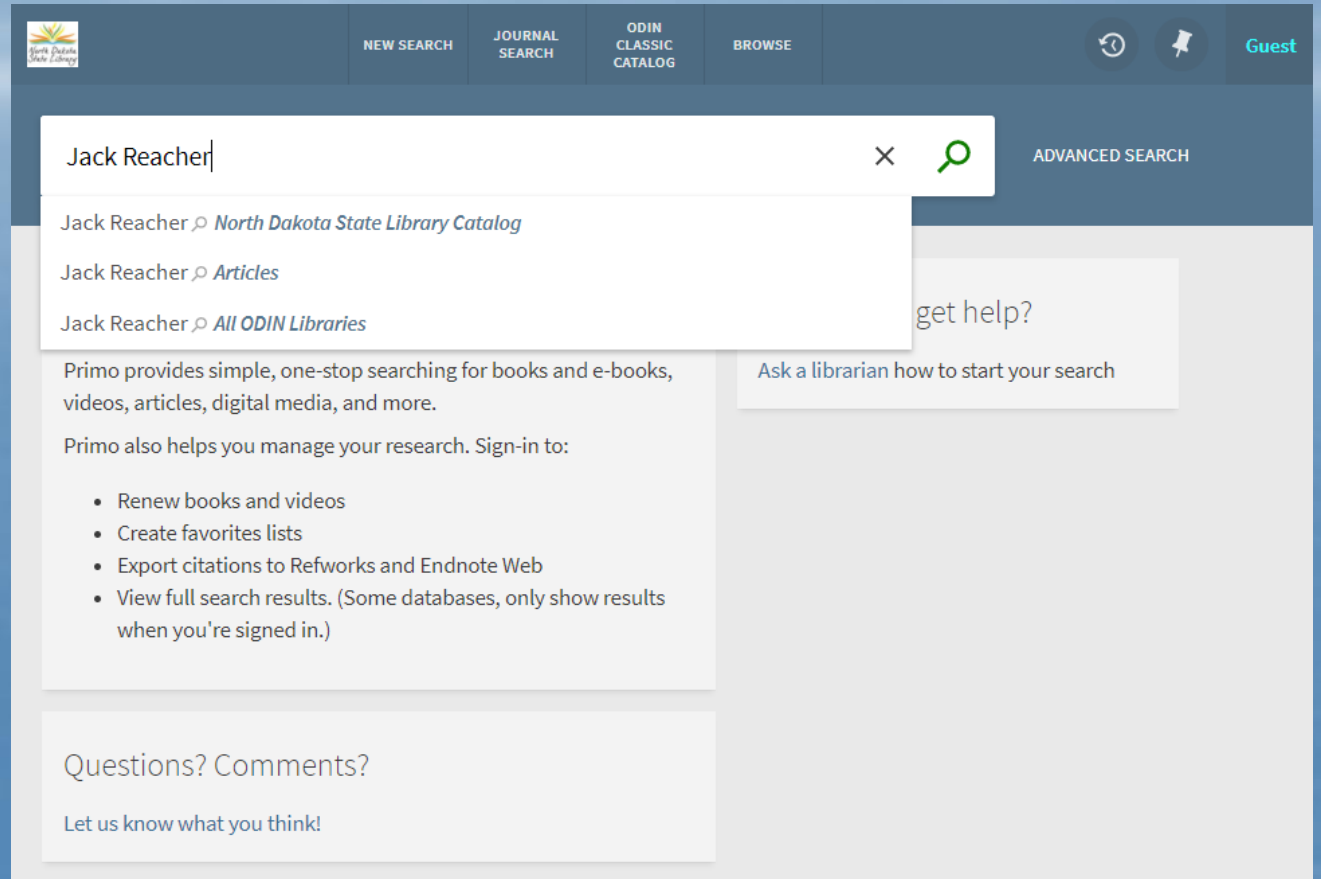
North Dakota State Library

NEW SEARCH

JOURNAL SEARCH

ODIN CLASSIC CATALOG

BROWSE

Guest

Jack Reacher

ADVANCED SEARCH

Jack Reacher North Dakota State Library Catalog

Jack Reacher Articles

Jack Reacher All ODIN Libraries

get help?

Ask a librarian how to start your search

Primo provides simple, one-stop searching for books and e-books, videos, articles, digital media, and more.

Primo also helps you manage your research. Sign-in to:

- Renew books and videos
- Create favorites lists
- Export citations to Refworks and Endnote Web
- View full search results. (Some databases, only show results when you're signed in.)

Questions? Comments?

Let us know what you think!